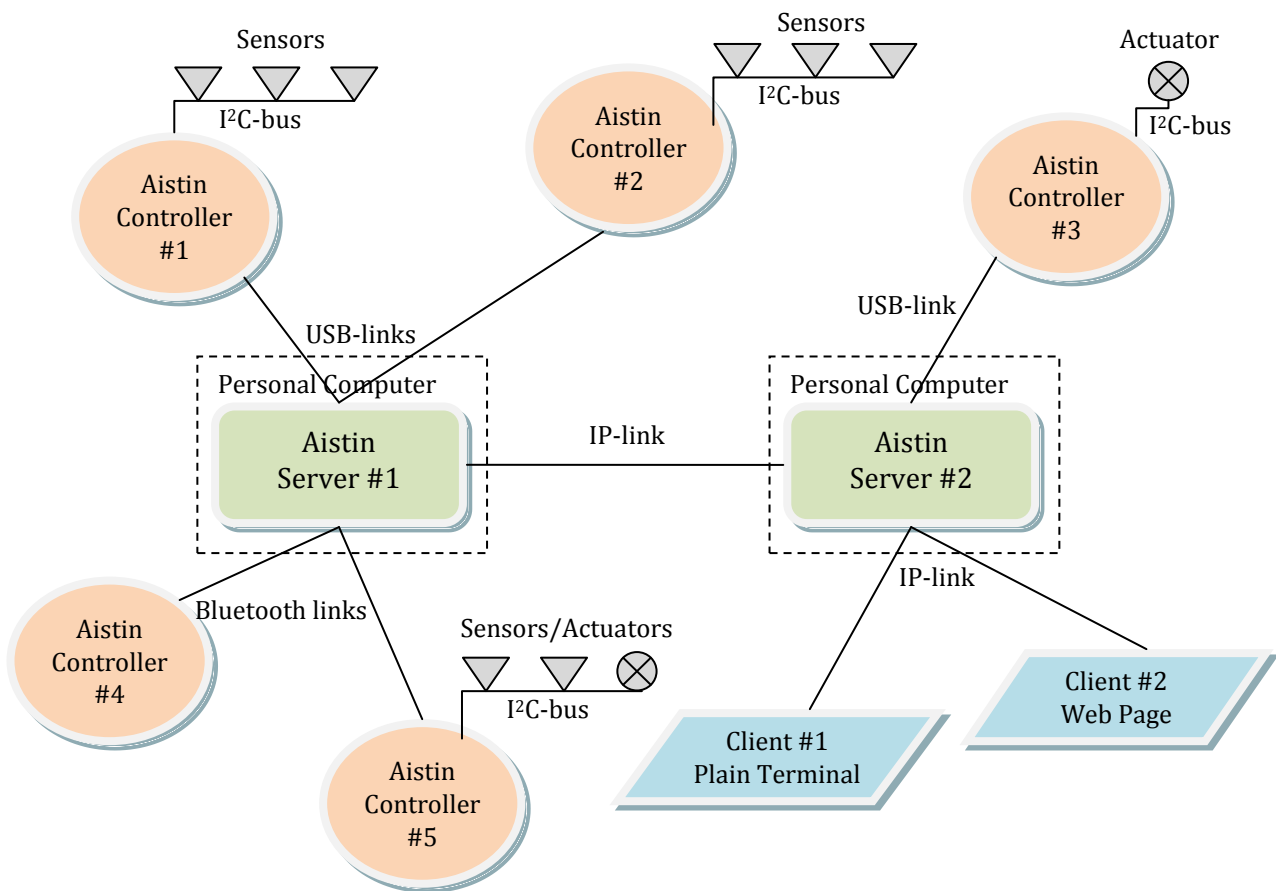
Sensors

I$^2$C-bus

Aistin Controller #1

Sensors

I$^2$C-bus

Aistin Controller #2

Actuator

I$^2$C-bus

Aistin Controller #3

USB-links

USB-link

Personal Computer

Aistin Server #1

IP-link

Personal Computer

Aistin Server #2

IP-link

Bluetooth links

Aistin Controller #4

Sensors/Actuators

I$^2$C-bus

Aistin Controller #5

Client #1 Plain Terminal

Client #2 Web Page